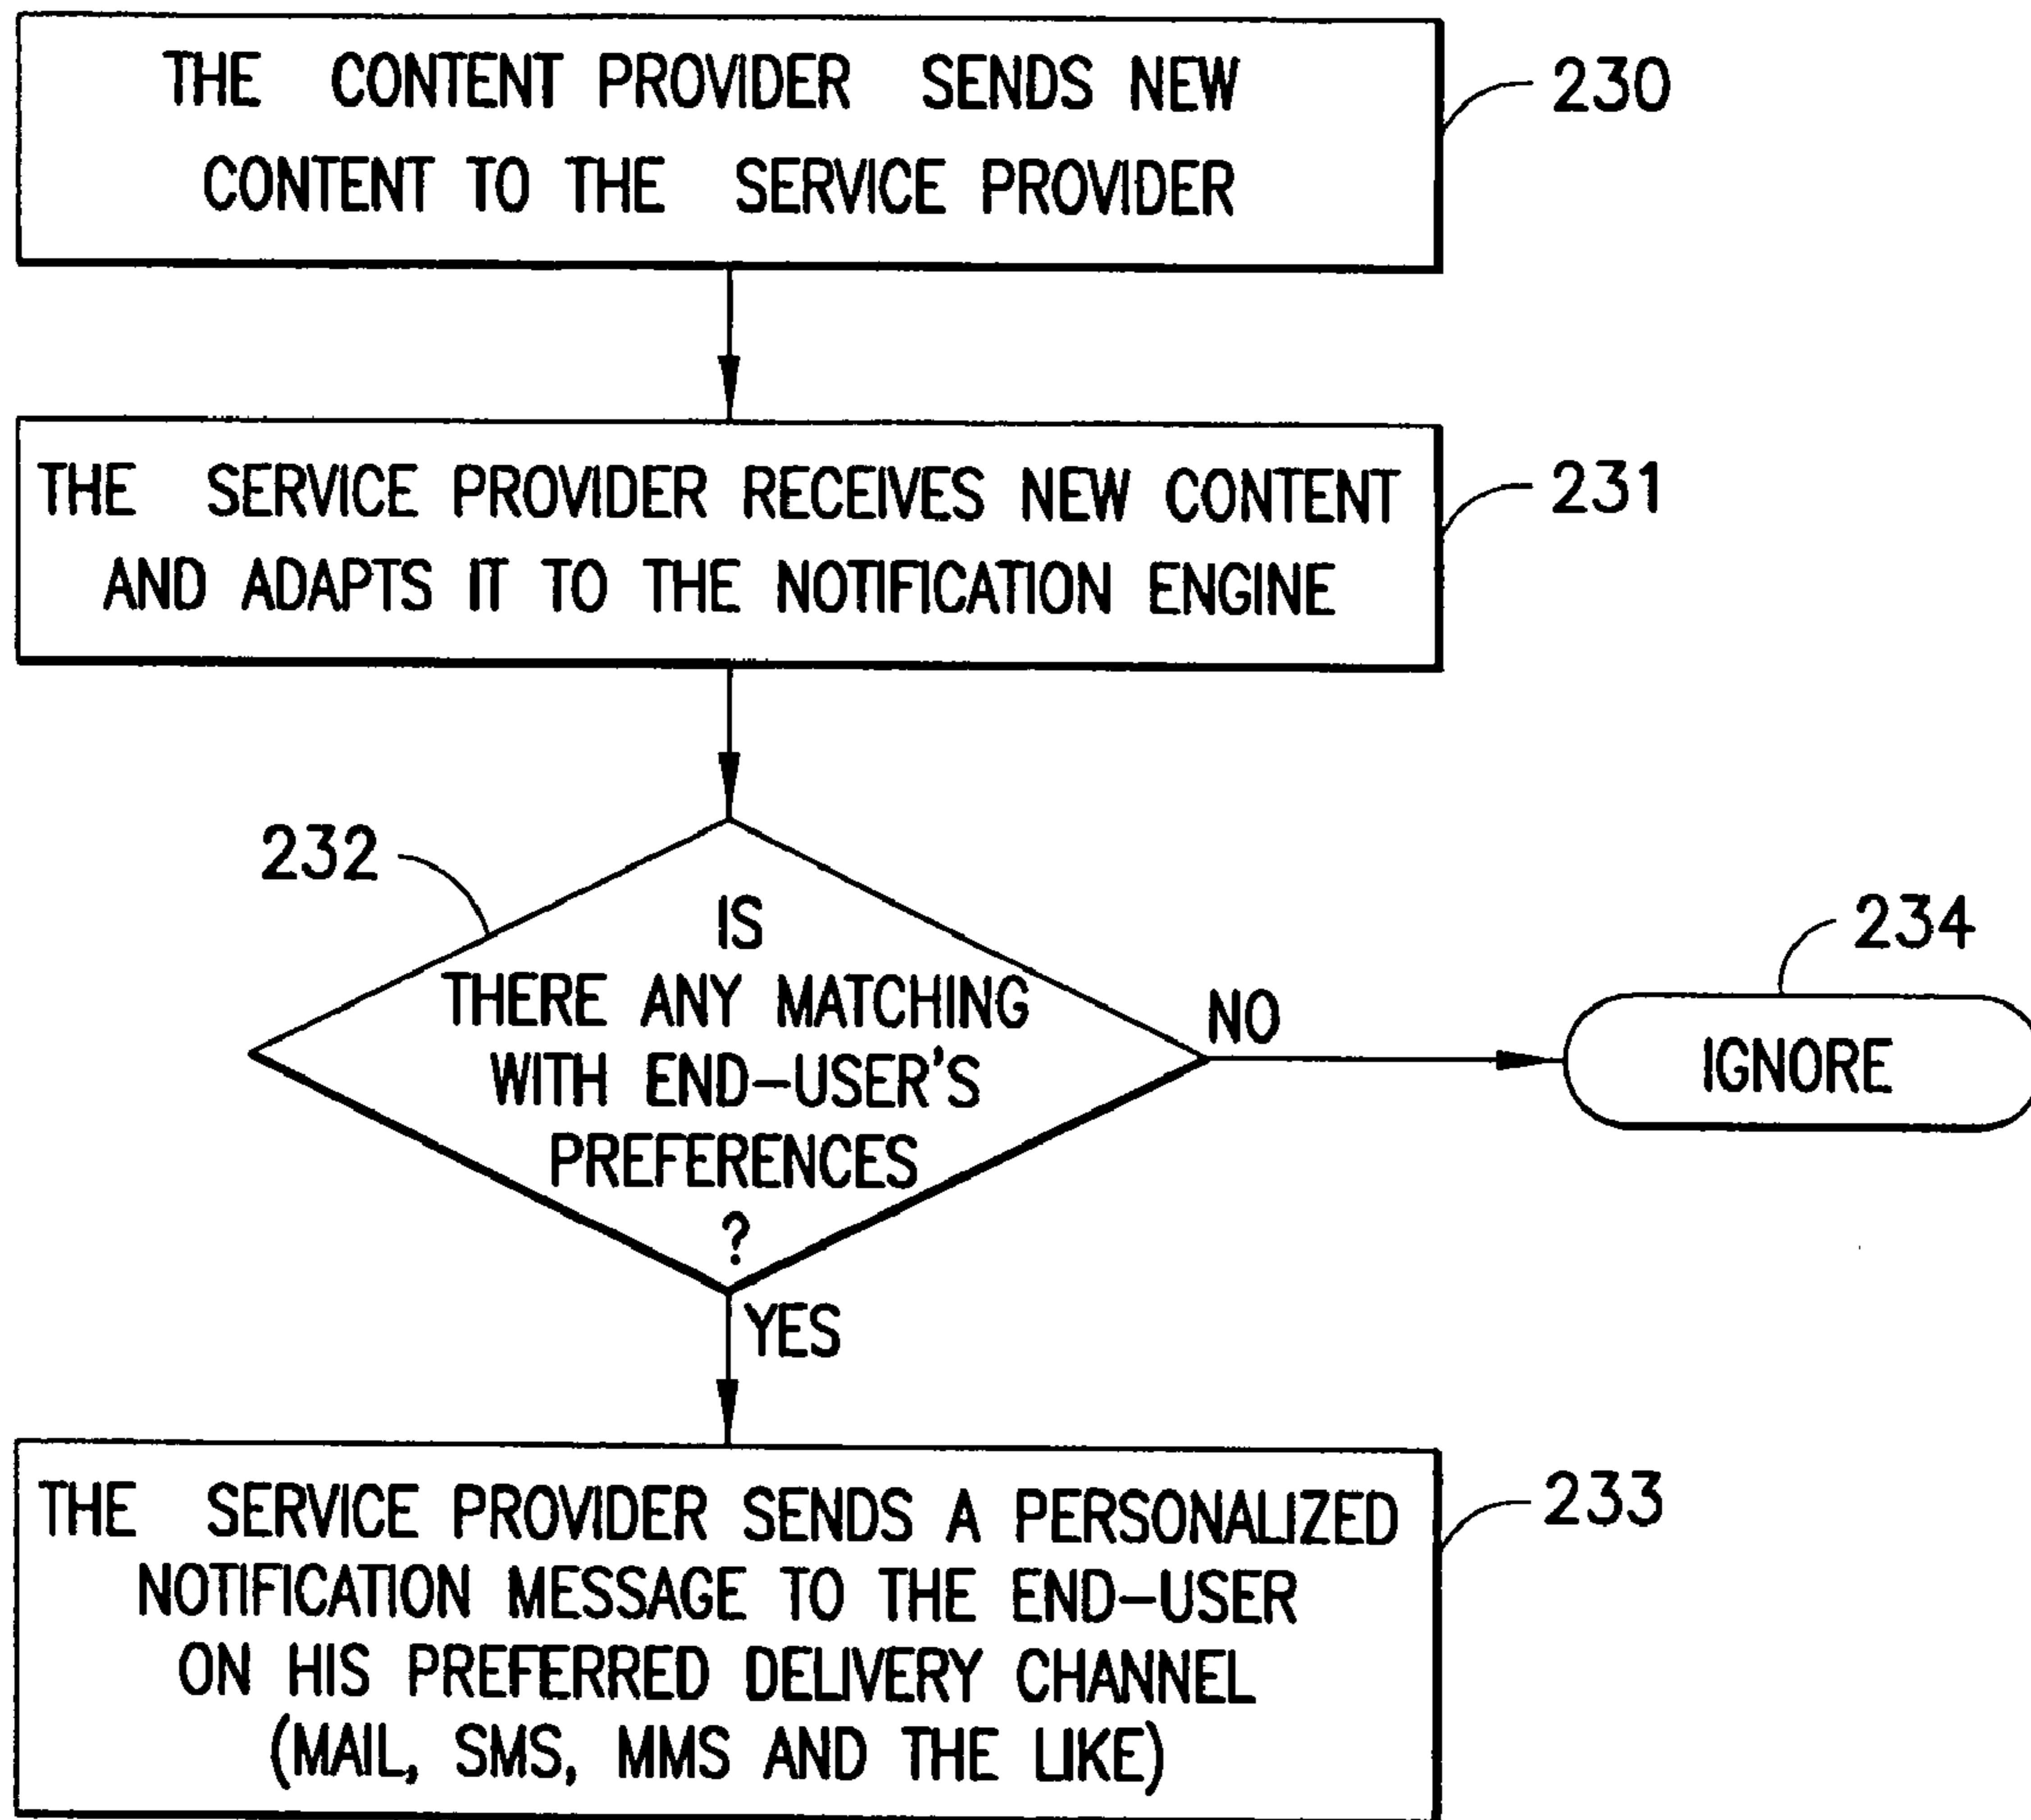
THE CONTENT PROVIDER SENDS NEW CONTENT TO THE SERVICE PROVIDER

230

THE SERVICE PROVIDER RECEIVES NEW CONTENT AND ADAPTS IT TO THE NOTIFICATION ENGINE

231

232

IS THERE ANY MATCHING WITH END–USER'S PREFERENCES ?

NO

234

IGNORE

YES

THE SERVICE PROVIDER SENDS A PERSONALIZED NOTIFICATION MESSAGE TO THE END–USER ON HIS PREFERRED DELIVERY CHANNEL (MAIL, SMS, MMS AND THE LIKE)

233